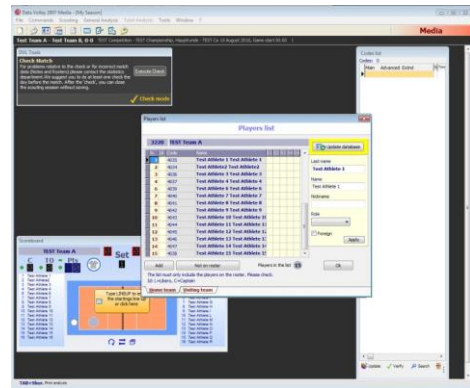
Data Volley 2007 Media - [My Season]
File Commands Scouting General Analysis Video Analysis Tools Window ?
Media
Test Team A - Test Team B, 0-0 TEST Competition - TEST Championship, Hauptrunde - TEST Ce 14 August 2016, Game start 00:00

DVL Tools
Check Match
For problems relative to the check or incorrect match data (Notes and Rosters) please contact the statistics department. We suggest you to do at least one check the day before the match. After the "check", you can close the scouting session without saving.
Execute Check
Check mode

Codes list
Codes: 0
Main Advanced Extras

Players list
Players list
3230 TEST Team A
Update database
| N. | Code | Name |
|---|---|---|
| 1 | 4031 | Test Athlete 1 Test Athlete 1 |
| 2 | 4032 | Test Athlete 2 Test Athlete2 |
| 3 | 4033 | Test Athlete 3 Test Athlete 3 |
| 4 | 4034 | Test Athlete 4 Test Athlete 4 |
| 5 | 4035 | Test Athlete 5 Test Athlete 5 |
| 6 | 4036 | Test Athlete 6 Test Athlete 6 |
| 7 | 4037 | Test Athlete 7 Test Athlete 7 |
| 8 | 4038 | Test Athlete 8 Test Athlete 8 |
| 9 | 4039 | Test Athlete 9 Test Athlete 9 |
| 10 | 4040 | Test Athlete 10 Test Athlete 10 |
| 11 | 4041 | Test Athlete 11 Test Athlete 11 |
| 12 | 4042 | Test Athlete 12 Test Athlete 12 |
| 13 | 4043 | Test Athlete 13 Test Athlete 13 |
| 14 | 4044 | Test Athlete 14 Test Athlete 14 |
| 15 | 4045 | Test Athlete 15 Test Athlete 15 |
Last name
Test Athlete 1
Name
Test Athlete 1
Nickname
Role
Foreign
Apply
Add
Not on roster
Players in the list 15
Ok
The list must only include the players on the roster. Please check.
M=Libero, C=Captain
Home team
Visiting team

Scoreboard
TEST Team A
C TO Pts
Set
Type LINEUP in the starting line or click here
Test Athlete 1
Test Athlete 2
Test Athlete 3
Test Athlete 4
Test Athlete 5
Test Athlete 6
Test Athlete 7
Test Athlete 8
Test Athlete 9
Test Athlete 10
Test Athlete 11
Test Athlete 12
Test Athlete 13
Test Athlete 14
Test Athlete 15

Data Video Pro analysis
Update Verify Search